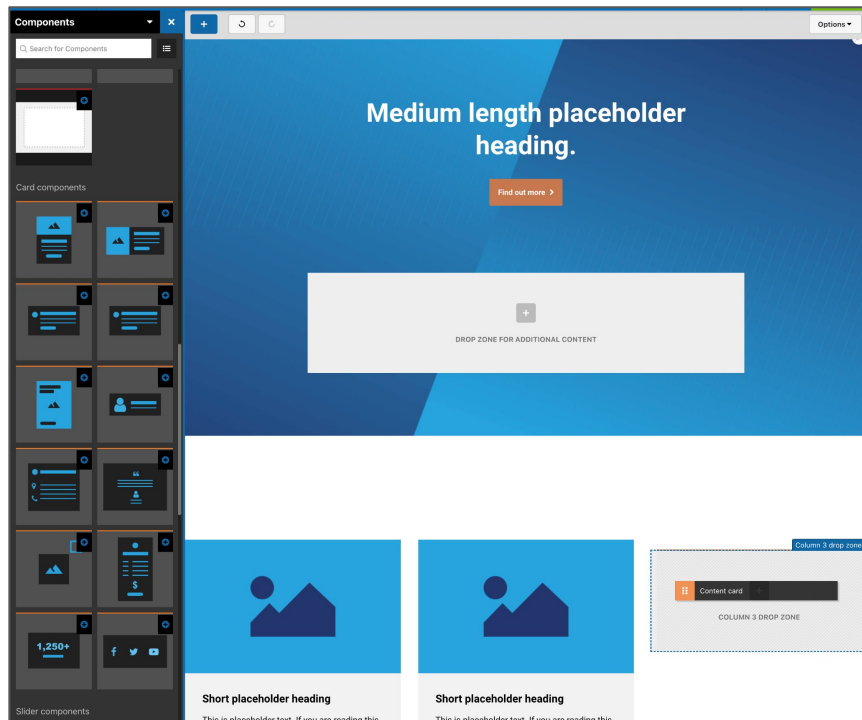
Components

Search for Components

Card components

1,250+

Slider components

+

Options

Medium length placeholder heading.

Find out more >

+

DROP ZONE FOR ADDITIONAL CONTENT

Column 3 drop zone

Content card

COLUMN 3 DROP ZONE

Short placeholder heading

This is placeholder text. If you are reading this

Short placeholder heading

This is placeholder text. If you are reading this